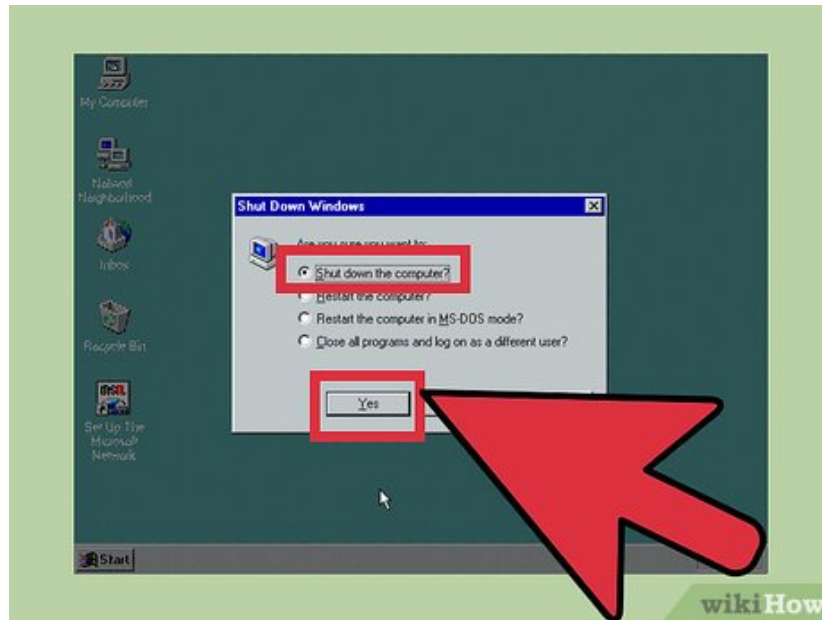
My Computer

Network Neighborhood

Inbox

Recycle Bin

Set Up The Microsoft Network

Shut Down Windows

Are you sure you want to:

Shut down the computer?

Restart the computer?

Restart the computer in MS-DOS mode?

Close all programs and log on as a different user?

Yes

Start

wikiHow